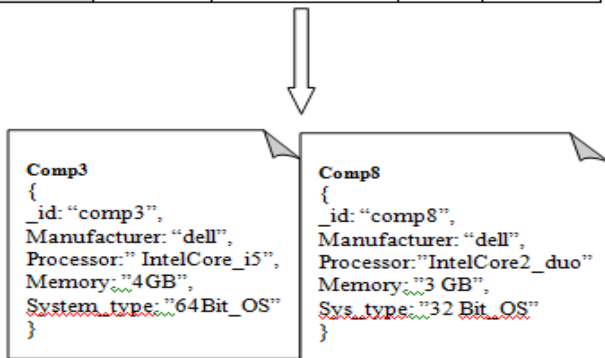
Comp3
{
_id: “comp3”,
Manufacturer: “dell”,
Processor:” IntelCore_i5”,
Memory:”4GB”,
System_type:”64Bit_OS”
}

Comp8
{
_id: “comp8”,
Manufacturer: “dell”,
Processor:”IntelCore2_duo”
Memory:”3 GB”,
Sys_type:”32 Bit_OS”
}